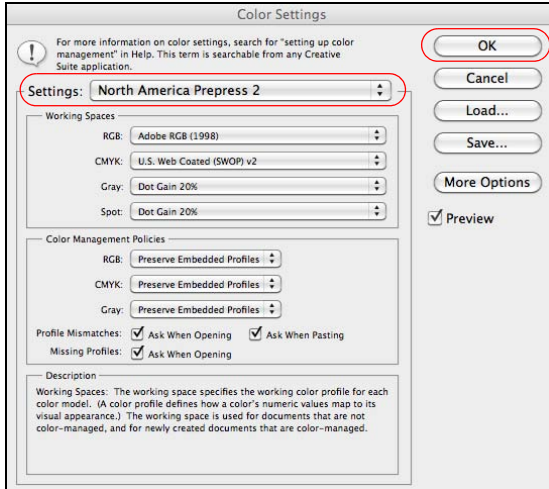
Color Settings

For more information on color settings, search for "setting up color management" in Help. This term is searchable from any Creative Suite application.

OK

Cancel

Load...

Save...

More Options

Preview

Settings: North America Prepress 2

Working Spaces

RGB: Adobe RGB (1998)

CMYK: U.S. Web Coated (SWOP) v2

Gray: Dot Gain 20%

Spot: Dot Gain 20%

Color Management Policies

RGB: Preserve Embedded Profiles

CMYK: Preserve Embedded Profiles

Gray: Preserve Embedded Profiles

Profile Mismatches: Ask When Opening Ask When Pasting

Missing Profiles: Ask When Opening

Description

Working Spaces: The working space specifies the working color profile for each color model. (A color profile defines how a color's numeric values map to its visual appearance.) The working space is used for documents that are not color-managed, and for newly created documents that are color-managed.